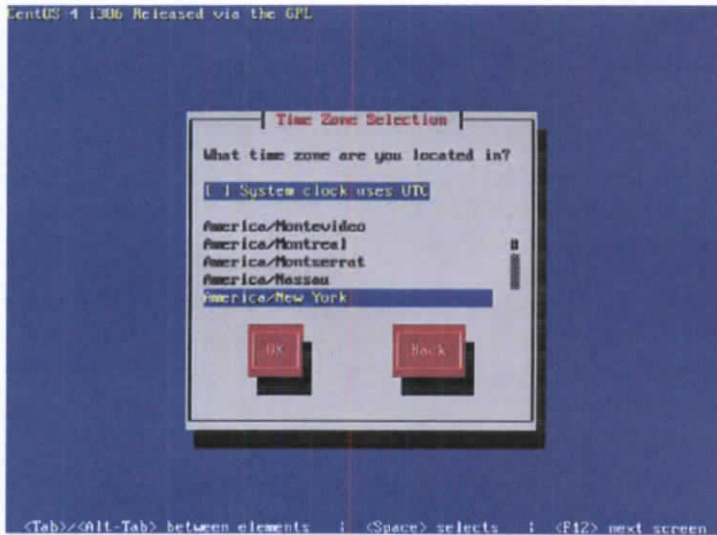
CentOS 4 i386 Released via the GPL

Time Zone Selection

What time zone are you located in?

[ ] System clock uses UTC

America/Montevideo
America/Montreal
America/Montserrat
America/Nassau
America/New York

OK

Back

<Tab>/<Alt-Tab> between elements | <Space> selects | <F12> next screen